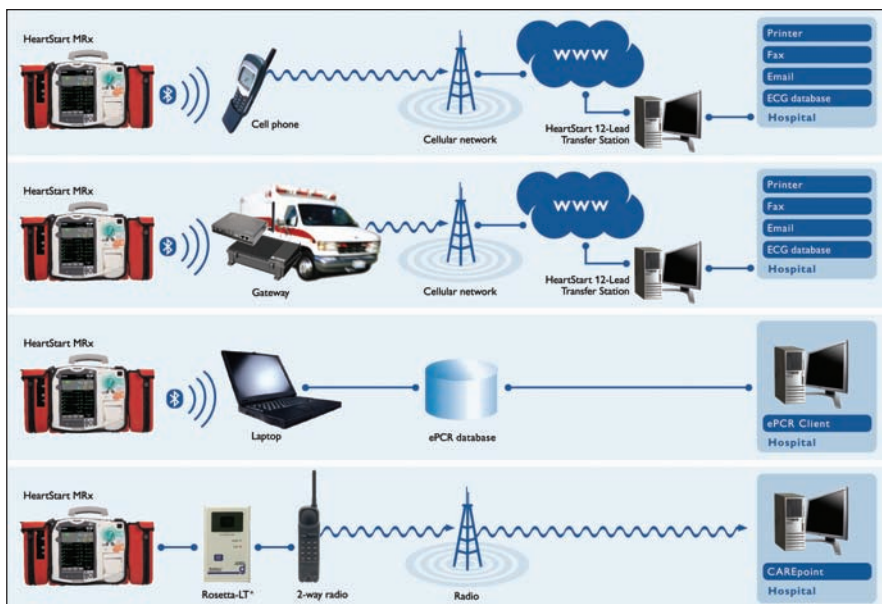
HeartStart MRx
Cell phone
Cellular network
WWW
HeartStart 12-Lead Transfer Station
Printer
Fax
Email
ECG database
Hospital

HeartStart MRx
Gateway
Cellular network
WWW
HeartStart 12-Lead Transfer Station
Printer
Fax
Email
ECG database
Hospital

HeartStart MRx
Laptop
ePCR database
ePCR Client
Hospital

HeartStart MRx
Rosetta-LT*
2-way radio
Radio
CAREpoint
Hospital